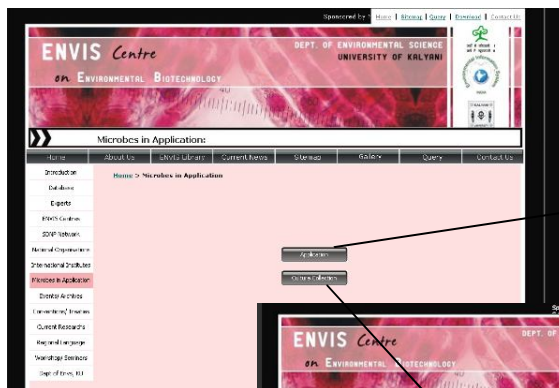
Sponsored by | Home | Sitemap | Query | Download | Contact Us

ENVIS Centre on Environmental Biotechnology

DEPT. OF ENVIRONMENTAL SCIENCE
UNIVERSITY OF KALYANI

Microbes in Application:

Home | About Us | ENVIS Library | Current News | Sitemap | Gallery | Query | Contact Us

Introduction
Database
Experts
ENVIS Centres
SDMP Network
National Organisations
International Institutes
Microbes in Application
Eventual Archives
Conventions/ Treaties
Current Researchs
Regional Language
Workshops/ Seminars
Dept of Envs, KU

Home > Microbes in Application

Application
Culture Collection

ENVIS Centre on Environmental Biotechnology

DEPT. OF